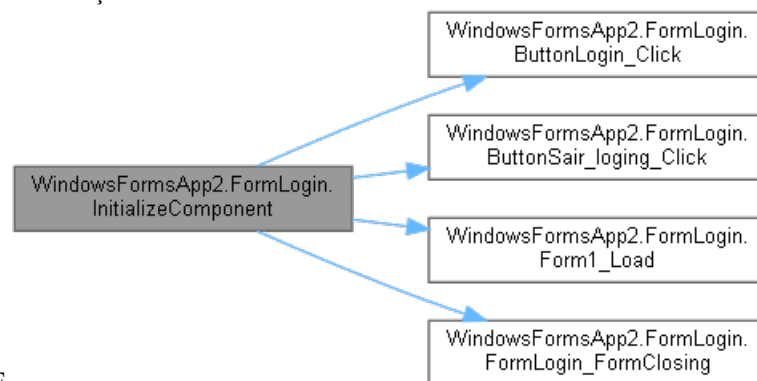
WindowsFormsApp2.FormLogin.InitializeComponent

WindowsFormsApp2.FormLogin.ButtonLogin_Click

WindowsFormsApp2.FormLogin.ButtonSair_loging_Click

WindowsFormsApp2.FormLogin.Form1_Load

WindowsFormsApp2.FormLogin.FormLogin_FormClosing